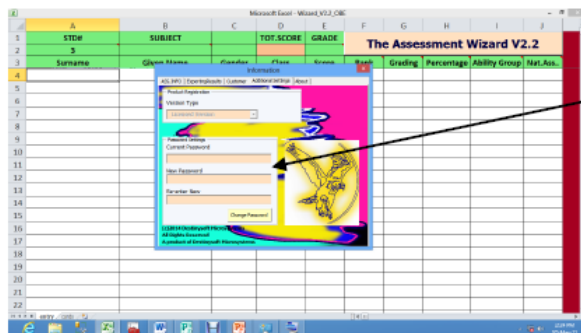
Microsoft Excel - Wizard_V2.2_CBC

| | A | B | C | D | E | F | G | H | I | J |
|---|---|---|---|---|---|---|---|---|---|---|
| 1 | STD# | SUBJECT | | TOT.SCORE | GRADE | The Assessment Wizard V2.2 | | | | |
| 2 | 3 | | | | | | | | | |
| 3 | Surname | Given Name | Gender | Class | Score | Rank | Grading | Percentage | Ability Group | Nat.Ass. |

Information

ASL INFO | Exporting Results | Customer | Additional Settings | About

Product Registration

Version Type

Password Settings

Current Password

New Password

Re-enter New

Change Password

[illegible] Microsystems
All Rights Reserved
A product of Donkeysoft Microsystems

entry